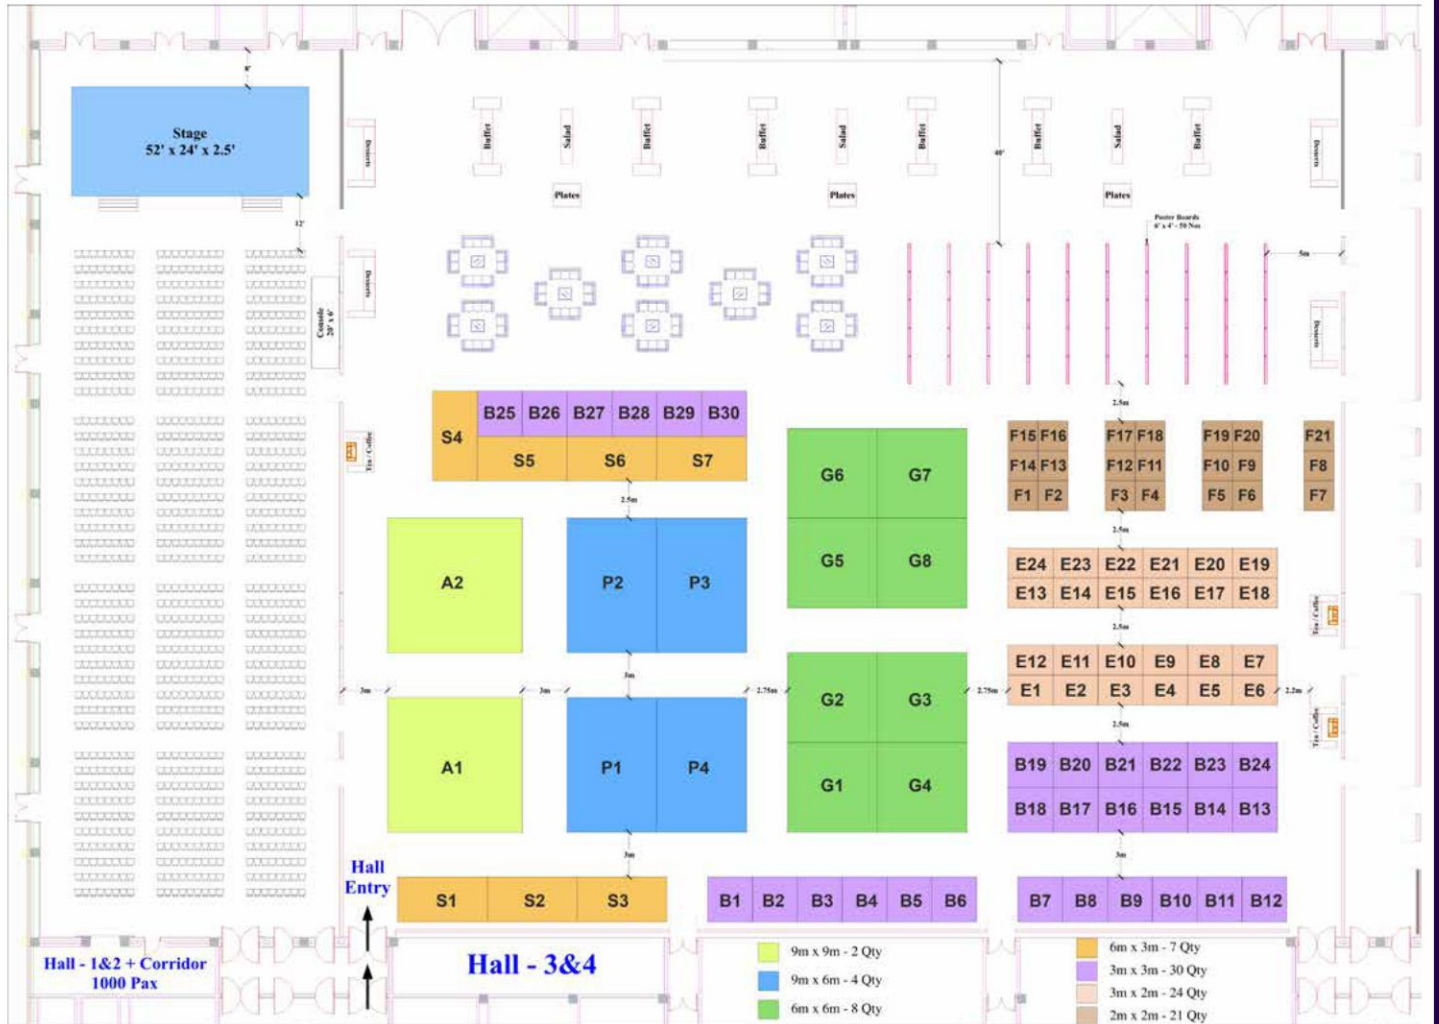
Stage
52' x 24' x 2.5'

Buffet
Salad
Buffet
Buffet
Salad
Buffet
Buffet
Salad
Buffet
Desserts
Desserts
Plates
Plates
Plates
40'
Poster Boards
6' x 4' - 50 Nos
5m
Desserts
Desserts
Console
20' x 6'
Tea / Coffee
Tea / Coffee
Tea / Coffee

S4
B25
B26
B27
B28
B29
B30
S5
S6
S7
2.5m

G6
G7
G5
G8

F15 F16
F17 F18
F19 F20
F21
F14 F13
F12 F11
F10 F9
F8
F1 F2
F3 F4
F5 F6
F7
2.5m

E24 E23 E22 E21 E20 E19
E13 E14 E15 E16 E17 E18
2.5m
E12 E11 E10 E9 E8 E7
E1 E2 E3 E4 E5 E6
2.5m

A2
P2
P3
3m
3m
3m
2.75m
2.75m
2.2m

A1
P1
P4
G2
G3
G1
G4

B19 B20 B21 B22 B23 B24
B18 B17 B16 B15 B14 B13
3m
3m

Hall
Entry

S1
S2
S3
B1
B2
B3
B4
B5
B6
B7
B8
B9
B10
B11
B12

Hall - 1&2 + Corridor
1000 Pax

Hall - 3&4

9m x 9m - 2 Qty
9m x 6m - 4 Qty
6m x 6m - 8 Qty
6m x 3m - 7 Qty
3m x 3m - 30 Qty
3m x 2m - 24 Qty
2m x 2m - 21 Qty